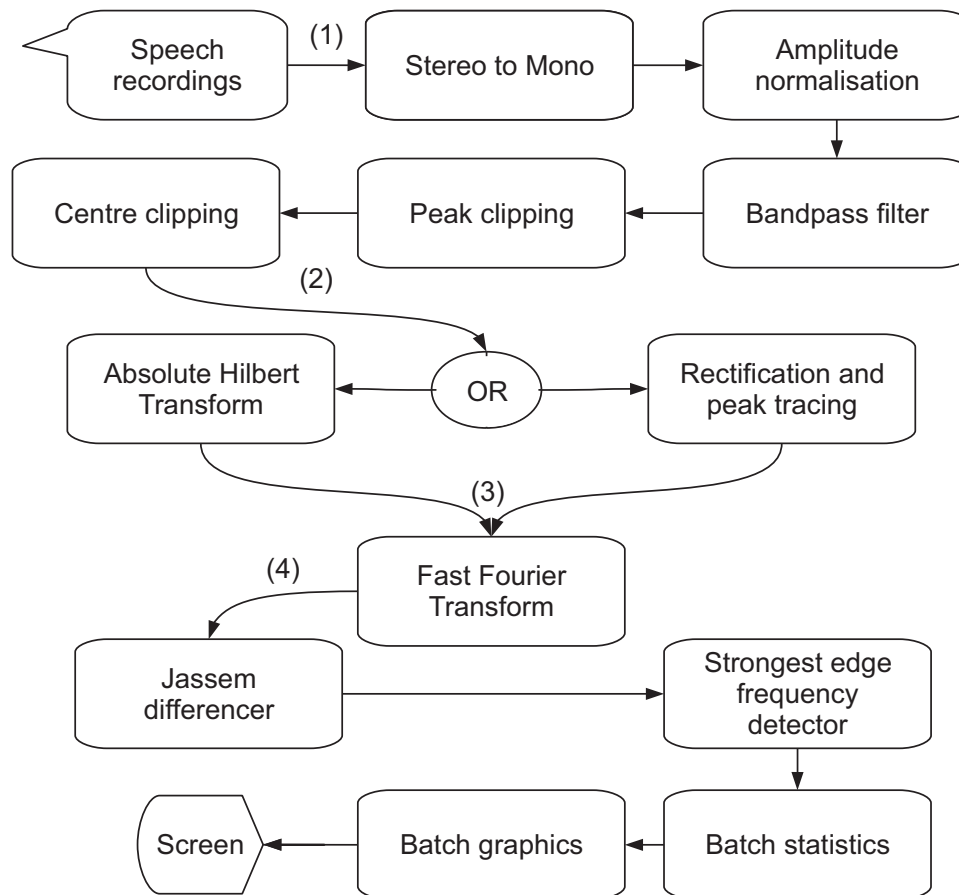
Speech recordings

(1)

Stereo to Mono

Amplitude normalisation

Bandpass filter

Peak clipping

Centre clipping

(2)

Absolute Hilbert Transform

OR

Rectification and peak tracing

(3)

Fast Fourier Transform

(4)

Jassem differencer

Strongest edge frequency detector

Batch statistics

Batch graphics

Screen